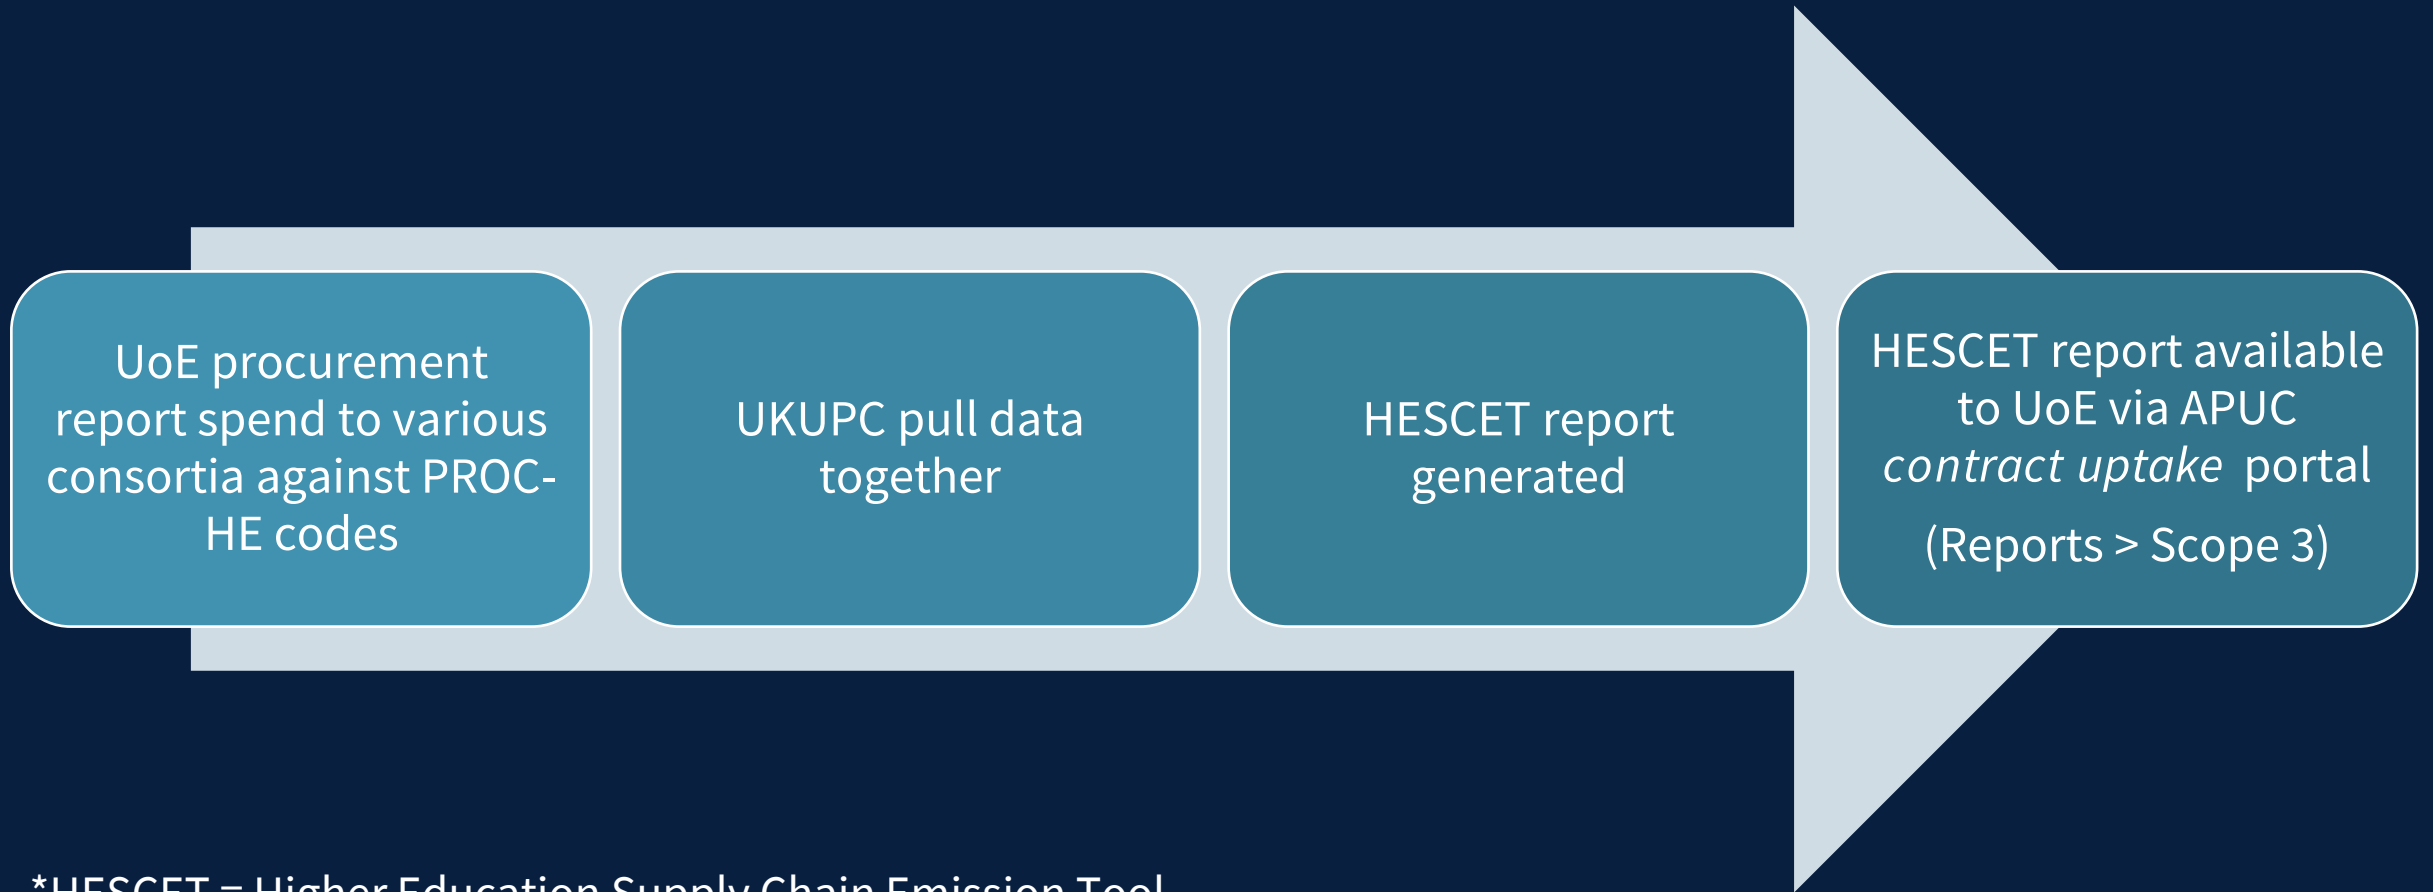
UoE procurement report spend to various consortia against PROC-HE codes

UKUPC pull data together

HESCET report generated

HESCET report available to UoE via APUC *contract uptake* portal

(Reports > Scope 3)

*HESCET = Higher Education Supply Chain Emission Tool